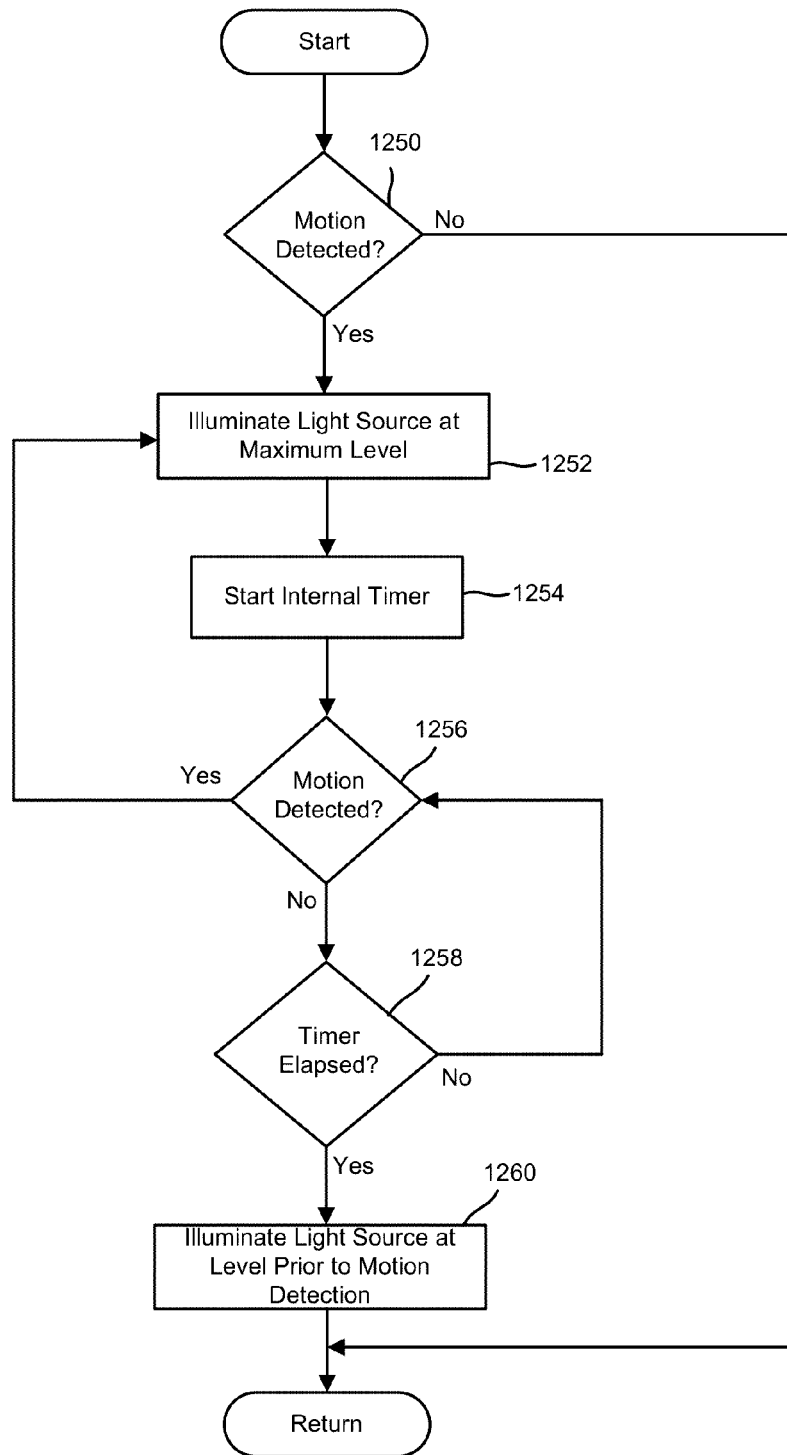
Start

1250

Motion Detected?

No

Yes

Illuminate Light Source at Maximum Level

1252

Start Internal Timer

1254

1256

Yes

Motion Detected?

No

1258

Timer Elapsed?

No

Yes

1260

Illuminate Light Source at Level Prior to Motion Detection

Return